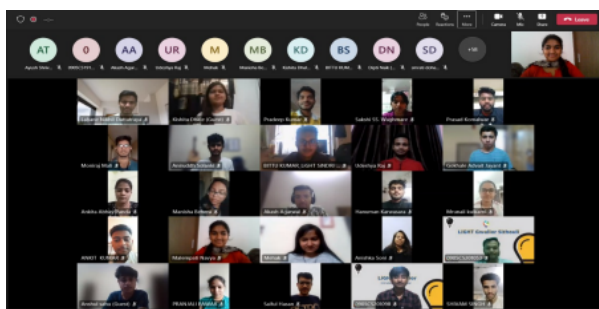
People Reactions More Camera Mic Share Leave

AT 0 AA UR M MB KD BS DN SD +58

Ayush Vats... 0RDC/17/1... Akash Agar... Udyanija Raj... Mohak Mayesha Re... Kalisha Dhar... BITTU KUM... Dipti Nath... Jeevan Sree...

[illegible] Kuldeep Dhiman Pradeep Kumar Sakshi YS Waghmare Pranali Kamalkar

Meenraj Mali Aniruddha Satpute BITTU KUMARI, LIGHT SINDHI Udyanija Raj Gokhale Advait Jayant

Ankita Abhay Pande Manisha Rathod Akash Agarwal Hanuman Banswara Mrunali Kolhatkar

ANKIT KUMAR Mahimarsh Narya Mohak Anushka Sood LIGHT Gwalior Githock

Aravind sona (Guest) PRANJALI BANKAR Sahul Hasan LIGHT SHIVAM SINGH